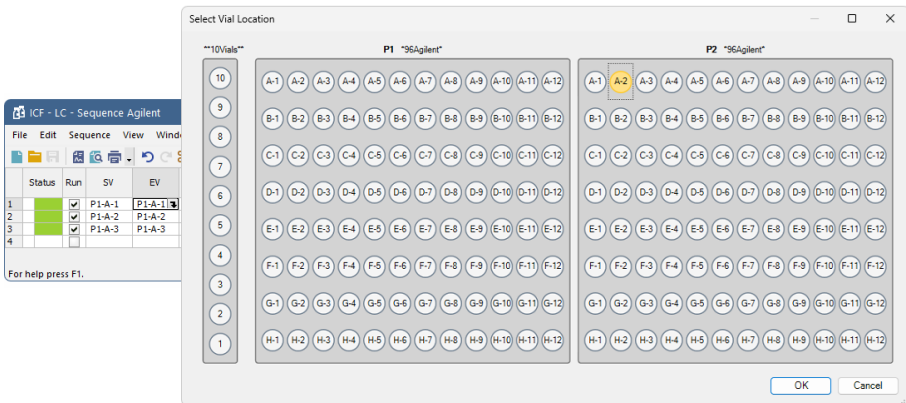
ICF - LC - Sequence Agilent

File Edit Sequence View Windo

| | Status | Run | SV | EV |
|---|---|---|---|---|
| 1 | | ✓ | P1-A-1 | P1-A-1 |
| 2 | | ✓ | P1-A-2 | P1-A-2 |
| 3 | | ✓ | P1-A-3 | P1-A-3 |
| 4 | | | | |

For help press F1.

Select Vial Location

**10Vials**

10
9
8
7
6
5
4
3
2
1

P1 "96Agilent"

A-1 A-2 A-3 A-4 A-5 A-6 A-7 A-8 A-9 A-10 A-11 A-12
B-1 B-2 B-3 B-4 B-5 B-6 B-7 B-8 B-9 B-10 B-11 B-12
C-1 C-2 C-3 C-4 C-5 C-6 C-7 C-8 C-9 C-10 C-11 C-12
D-1 D-2 D-3 D-4 D-5 D-6 D-7 D-8 D-9 D-10 D-11 D-12
E-1 E-2 E-3 E-4 E-5 E-6 E-7 E-8 E-9 E-10 E-11 E-12
F-1 F-2 F-3 F-4 F-5 F-6 F-7 F-8 F-9 F-10 F-11 F-12
G-1 G-2 G-3 G-4 G-5 G-6 G-7 G-8 G-9 G-10 G-11 G-12
H-1 H-2 H-3 H-4 H-5 H-6 H-7 H-8 H-9 H-10 H-11 H-12

P2 "96Agilent"

A-1 A-2 A-3 A-4 A-5 A-6 A-7 A-8 A-9 A-10 A-11 A-12
B-1 B-2 B-3 B-4 B-5 B-6 B-7 B-8 B-9 B-10 B-11 B-12
C-1 C-2 C-3 C-4 C-5 C-6 C-7 C-8 C-9 C-10 C-11 C-12
D-1 D-2 D-3 D-4 D-5 D-6 D-7 D-8 D-9 D-10 D-11 D-12
E-1 E-2 E-3 E-4 E-5 E-6 E-7 E-8 E-9 E-10 E-11 E-12
F-1 F-2 F-3 F-4 F-5 F-6 F-7 F-8 F-9 F-10 F-11 F-12
G-1 G-2 G-3 G-4 G-5 G-6 G-7 G-8 G-9 G-10 G-11 G-12
H-1 H-2 H-3 H-4 H-5 H-6 H-7 H-8 H-9 H-10 H-11 H-12

OK Cancel